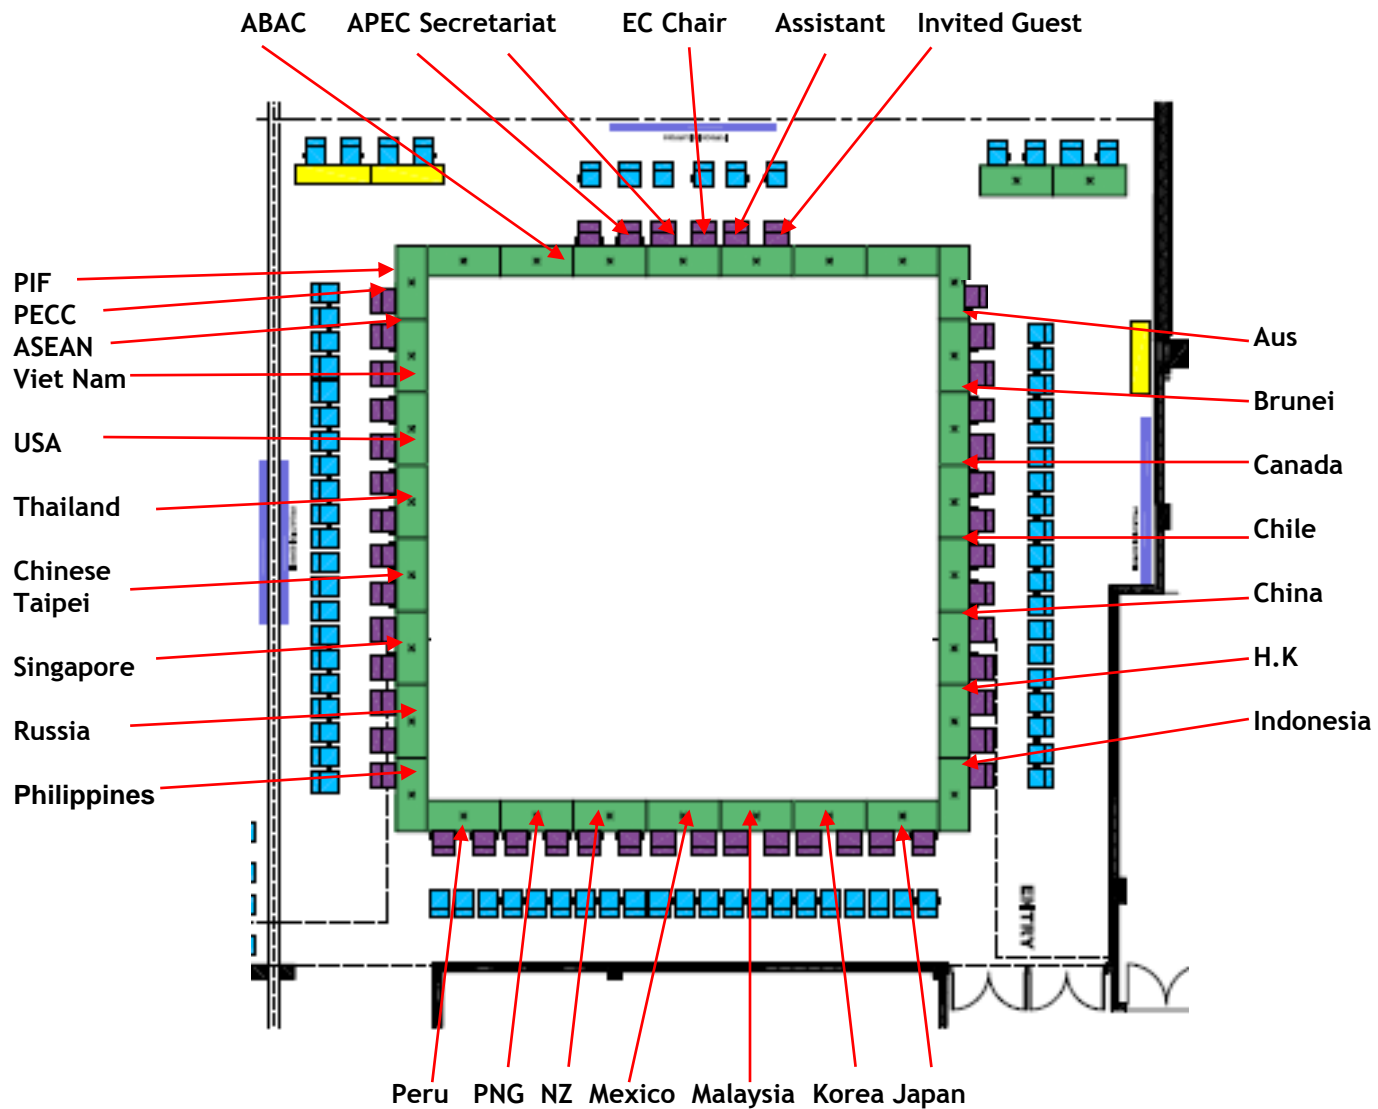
ABAC APEC Secretariat EC Chair Assistant Invited Guest

PIF
PECC
ASEAN
Viet Nam
USA
Thailand
Chinese Taipei
Singapore
Russia
Philippines

Aus
Brunei
Canada
Chile
China
H.K
Indonesia

ENTRY

Peru PNG NZ Mexico Malaysia Korea Japan